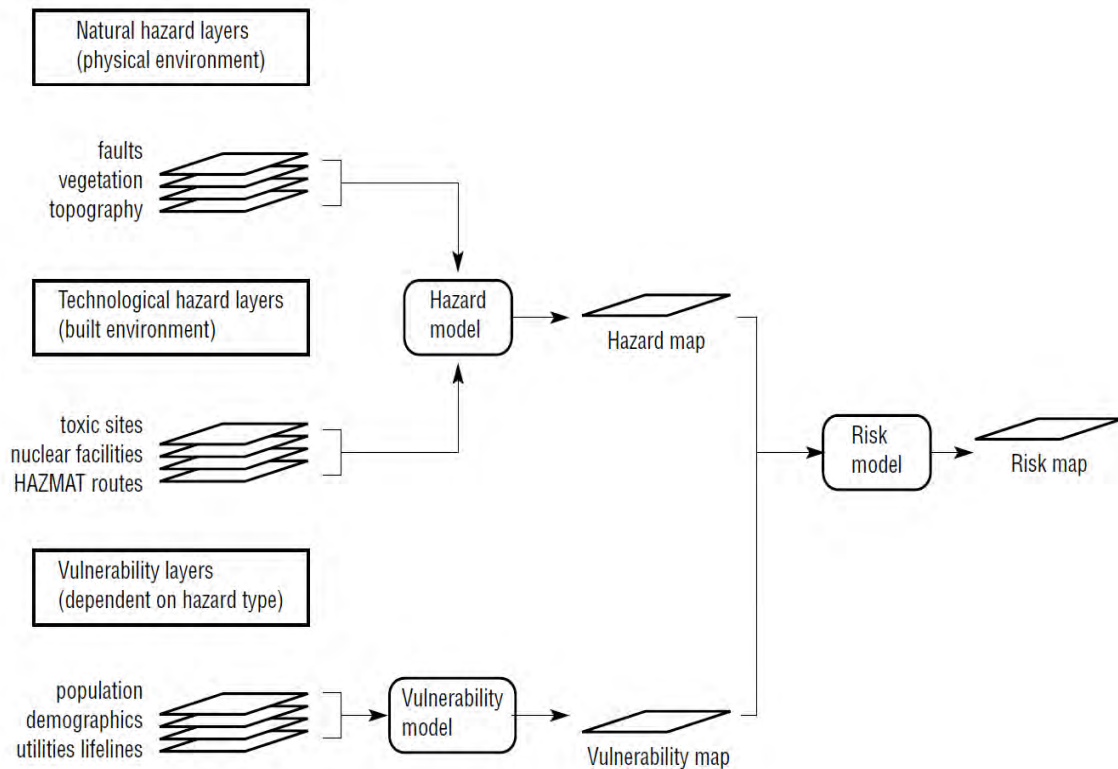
Natural hazard layers
(physical environment)

faults
vegetation
topography

Technological hazard layers
(built environment)

Hazard
model

Hazard map

toxic sites
nuclear facilities
HAZMAT routes

Risk
model

Risk map

Vulnerability layers
(dependent on hazard type)

population
demographics
utilities lifelines

Vulnerability
model

Vulnerability map